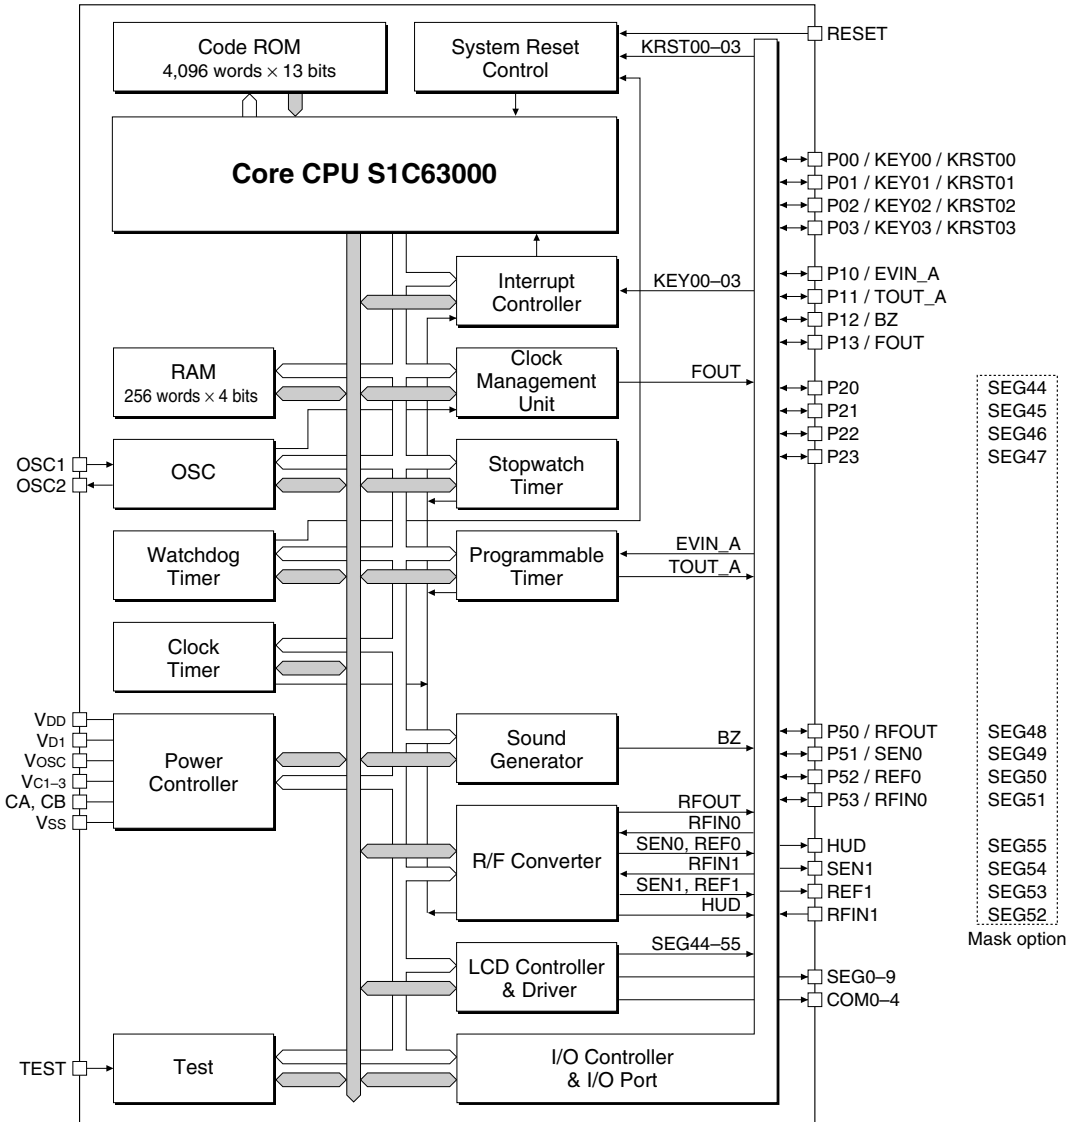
Code ROM
4,096 words × 13 bits

System Reset Control

KRST00–03

RESET

Core CPU S1C63000

P00 / KEY00 / KRST00
P01 / KEY01 / KRST01
P02 / KEY02 / KRST02
P03 / KEY03 / KRST03

Interrupt Controller

KEY00–03

P10 / EVIN_A
P11 / TOUT_A
P12 / BZ
P13 / FOUT

RAM
256 words × 4 bits

Clock Management Unit

FOUT

P20
P21
P22
P23

SEG44
SEG45
SEG46
SEG47

OSC1
OSC2

OSC

Stopwatch Timer

Watchdog Timer

Programmable Timer

EVIN_A
TOUT_A

Clock Timer

$V_{DD}$
$V_{D1}$
$V_{OSC}$
$V_{C1-3}$
CA, CB
$V_{SS}$

Power Controller

Sound Generator

BZ

P50 / RFOUT
P51 / SEN0
P52 / REF0
P53 / RFIN0

SEG48
SEG49
SEG50
SEG51

R/F Converter

RFOUT
RFIN0
SEN0, REF0
RFIN1
SEN1, REF1
HUD

HUD
SEN1
REF1
RFIN1

SEG55
SEG54
SEG53
SEG52

Mask option

LCD Controller & Driver

SEG44–55

SEG0–9
COM0–4

TEST

Test

I/O Controller & I/O Port